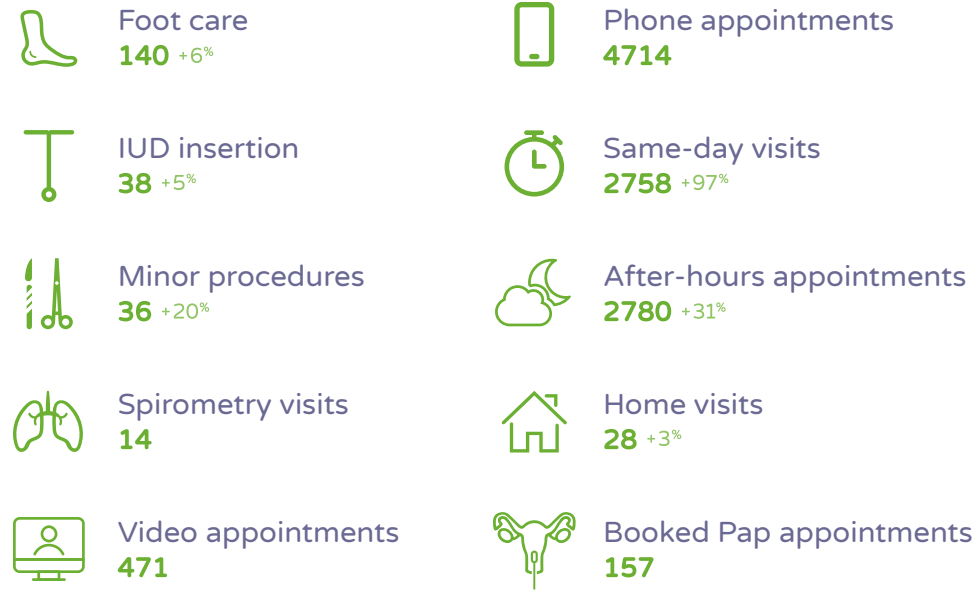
Foot care
140 +6%

IUD insertion
38 +5%

Minor procedures
36 +20%

Spirometry visits
14

Video appointments
471

Phone appointments
4714

Same-day visits
2758 +97%

After-hours appointments
2780 +31%

Home visits
28 +3%

Booked Pap appointments
157